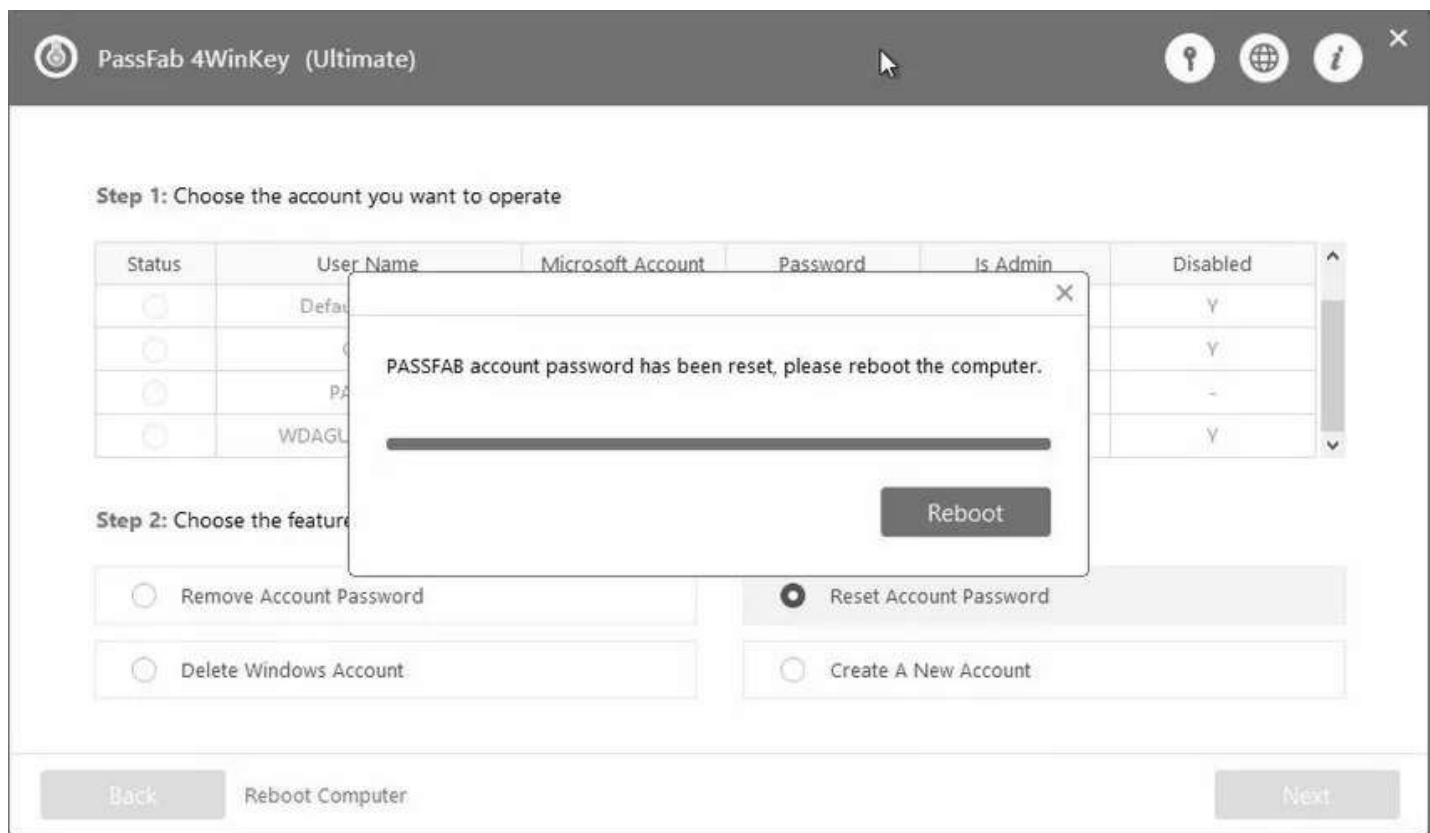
PassFab 4WinKey (Ultimate)

Step 1: Choose the account you want to operate

| Status | User Name | Microsoft Account | Password | Is Admin | Disabled |
|---|---|---|---|---|---|
| | Defa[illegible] | | | | Y |
| | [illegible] | | | | Y |
| | PA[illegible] | | | | - |
| | WDAGU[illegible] | | | | Y |

PASSFAB account password has been reset, please reboot the computer.

Reboot

Step 2: Choose the featur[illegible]

Remove Account Password

Reset Account Password

Delete Windows Account

Create A New Account

Back

Reboot Computer

Next